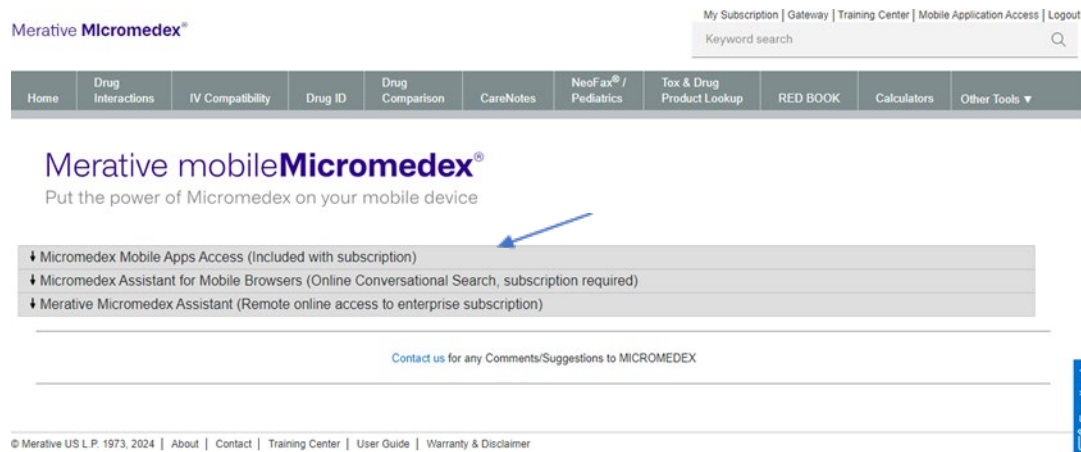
Merative MIcromedex®

My Subscription | Gateway | Training Center | Mobile Application Access | Logout

Keyword search

Home | Drug Interactions | IV Compatibility | Drug ID | Drug Comparison | CareNotes | NeoFax® / Pediatrics | Tox & Drug Product Lookup | RED BOOK | Calculators | Other Tools ▼

Merative mobileMicromedex®

Put the power of Micromedex on your mobile device

↓ Micromedex Mobile Apps Access (Included with subscription)

↓ Micromedex Assistant for Mobile Browsers (Online Conversational Search, subscription required)

↓ Merative Micromedex Assistant (Remote online access to enterprise subscription)

Contact us for any Comments/Suggestions to MICROMEDEX

© Merative US L.P. 1973, 2024 | About | Contact | Training Center | User Guide | Warranty & Disclaimer